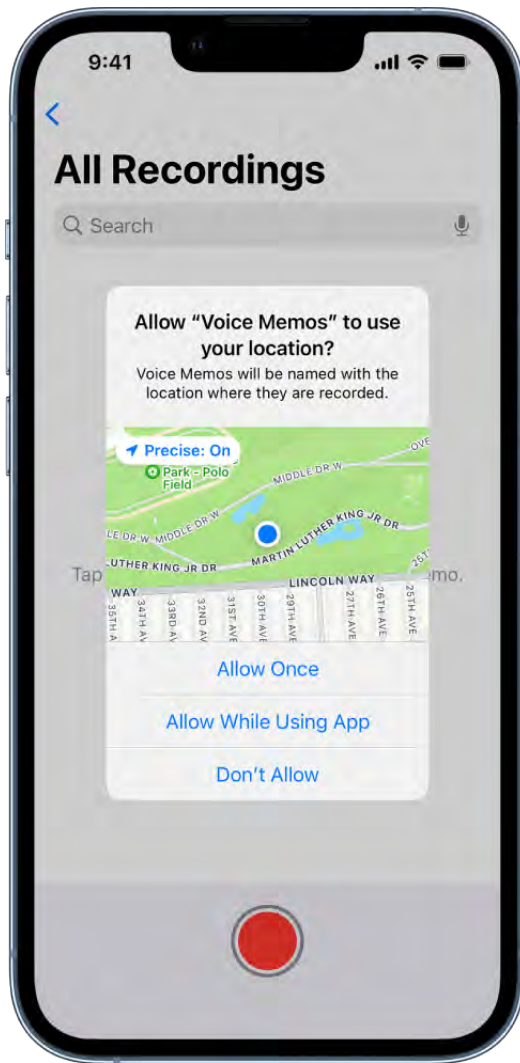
9:41

<

All Recordings

Search

Allow "Voice Memos" to use your location?

Voice Memos will be named with the location where they are recorded.

Precise: On

Park - Polo Field

MIDDLE DR W

OVE

LE DR W MIDDLE DR W

MARTIN LUTHER KING JR DR

LUTHER KING JR DR

25T

LINCOLN WAY

WAY

35TH AVE

34TH AVE

33RD AVE

32ND AVE

31ST AVE

30TH AVE

29TH AVE

27TH AVE

26TH AVE

25TH AVE

Tap

mo.

Allow Once

Allow While Using App

Don't Allow